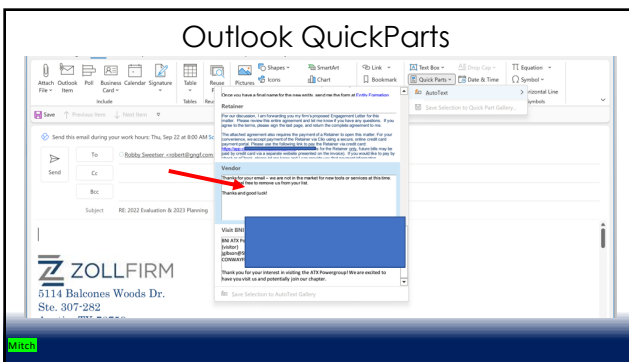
Outlook QuickParts

Attach File | Outlook Item | Poll | Business Card | Calendar | Signature | Table | Reuse | Pictures | Shapes | Icons | SmartArt | Chart | Link | Bookmark | Text Box | Quick Parts | Drop Cap | Date & Time | Equation | Symbol | Horizontal Line

Include | Tables | Symbols

Save | Previous Item | Next Item

Send this email during your work hours: Thu, Sep 22 at 8:00 AM Sc

Send | To | Robby Sweeter <robert@gngl.com

Cc

Bcc

Subject RE: 2022 Evaluation & 2023 Planning

AutoText

Save Selection to Quick Part Gallery...

Once you have a final name for the new entity, send me the form at Entity Formation

Retainer

For our discussion, I am forwarding you my firm's proposed Engagement Letter for this matter. Please review this entire agreement and let me know if you have any questions. If you agree to the terms, please sign the last page, and return the complete agreement to me.

The attached agreement also requires the payment of a Retainer to open the matter. For your convenience, we accept payment of the Retainer via Clio using a secure, online credit card payment portal. Please use the following link to pay the Retainer via credit card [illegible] for the Retainer only, future bills may be paid by credit card via a separate website presented on the invoice). If you would like to pay by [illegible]

Vendor

Thanks for your email – we are not in the market for new tools or services at this time. Please feel free to remove us from your list.

Thanks and good luck!

Visit BNI

BNI ATX Po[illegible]
(visitor)
jgboard@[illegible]
CONWAY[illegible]

Thank you for your interest in visiting the ATX Powergroup! We are excited to have you visit us and potentially join our chapter.

Save Selection to AutoText Gallery

ZOLLFIRM

5114 Balcones Woods Dr.
Ste. 307-282

Mitch